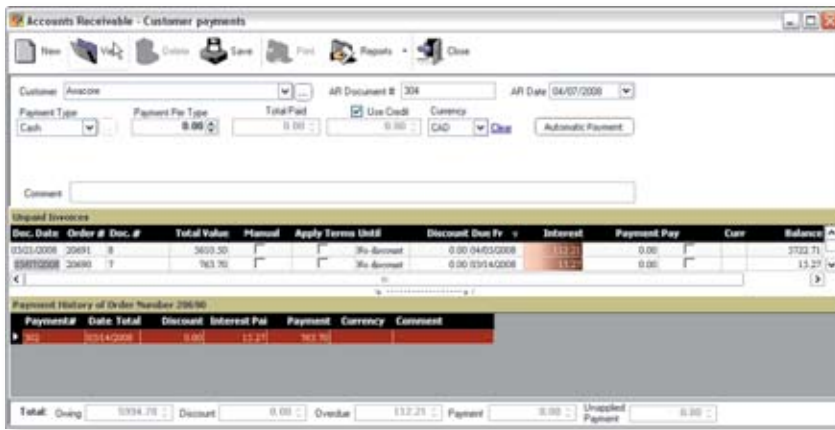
Accounts Receivable - Customer payments

New Void Delete Save Print Reports Close

Customer Avacore
AR Document # 304
AR Date 04/07/2008
Payment Type Cash
Payment Fee Type 0.00
Total Paid 0.00
Use Credit 0.00
Currency CAD
Clear
Automatic Payment

Comment

Unpaid Invoices

| Doc. Date | Order # | Doc. # | Total Value | Manual | Apply Terms Until | Discount Due Fr | Interest | Payment Pay | Curr | Balance |
|---|---|---|---|---|---|---|---|---|---|---|
| 03/03/2008 | 20691 | 8 | 5610.50 | | No discount | 0.00 04/03/2008 | 112.21 | 0.00 | | 3722.71 |
| 03/07/2008 | 20690 | 7 | 763.70 | | No discount | 0.00 03/14/2008 | 13.27 | 0.00 | | 13.27 |

Payment History of Order Number 20690

| Payment# | Date Total | Discount | Interest Pai | Payment | Currency | Comment |
|---|---|---|---|---|---|---|
| 302 | 03/14/2008 | 0.00 | 13.27 | 763.70 | | |

Total: Owing 5994.78 Discount 0.00 Overdue 112.21 Payment 0.00 Unapplied Payment 0.00